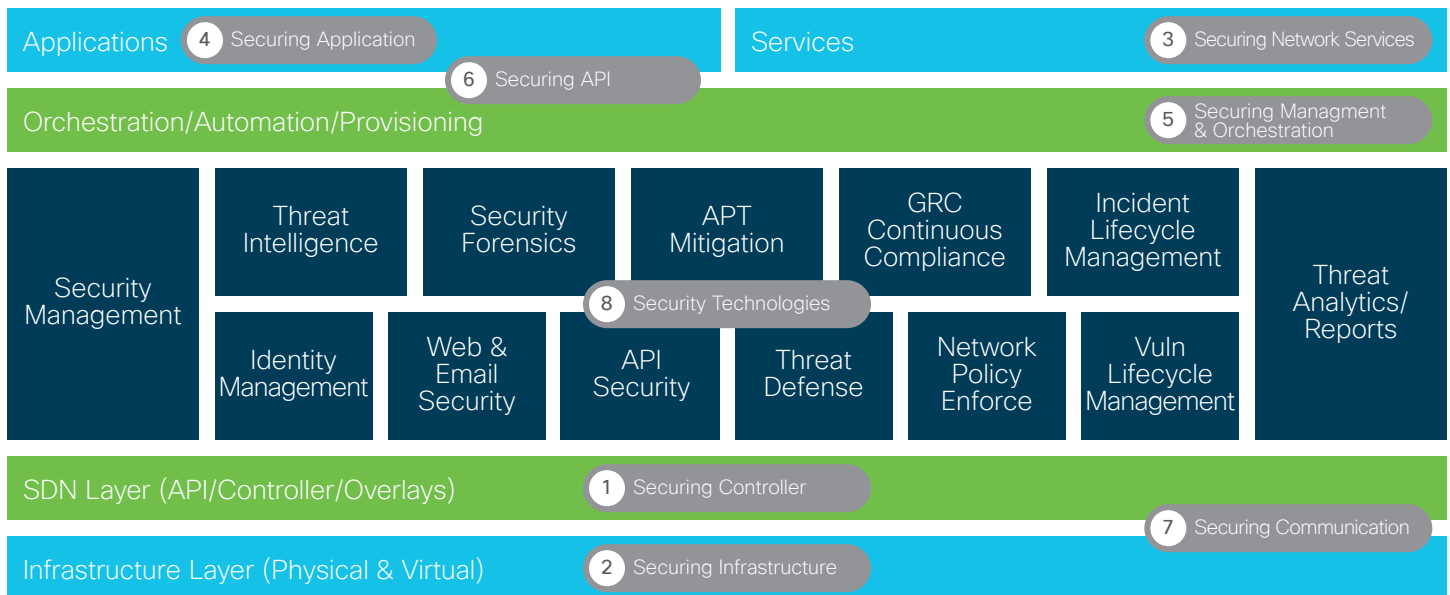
Applications 4 Securing Application

Services 3 Securing Network Services

6 Securing API

Orchestration/Automation/Provisioning

5 Securing Managment & Orchestration

Security Management

Threat Intelligence

Security Forensics

APT Mitigation

GRC Continuous Compliance

Incident Lifecycle Management

Threat Analytics/ Reports

8 Security Technologies

Identity Management

Web & Email Security

API Security

Threat Defense

Network Policy Enforce

Vuln Lifecycle Management

SDN Layer (API/Controller/Overlays)

1 Securing Controller

7 Securing Communication

Infrastructure Layer (Physical & Virtual)

2 Securing Infrastructure